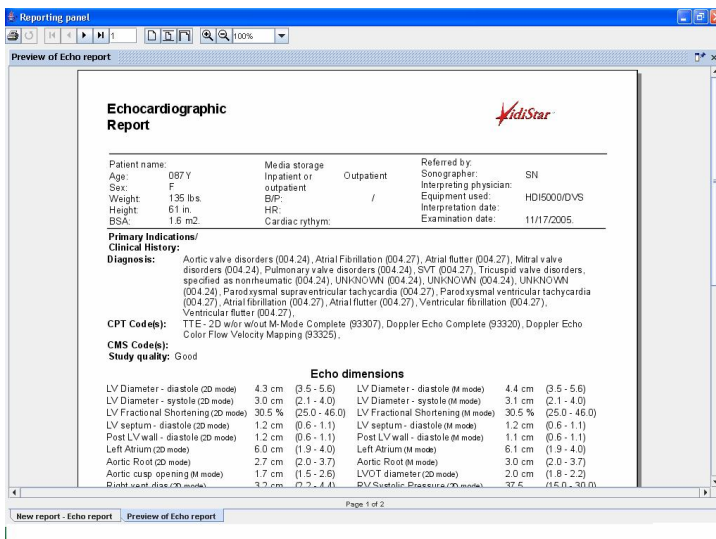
Reporting panel

1 100%

Preview of Echo report

Echocardiographic Report

VidiStar

| Patient name: | | Media storage | | Referred by: | |
|---|---|---|---|---|---|
| Age: | 087 Y | Inpatient or outpatient | Outpatient | Sonographer: | SN |
| Sex: | F | | | Interpreting physician: | |
| Weight: | 135 lbs. | B/P: | / | Equipment used: | HDI5000/DVS |
| Height: | 61 in. | HR: | | Interpretation date: | |
| BSA: | 1.6 m2. | Cardiac rythym: | | Examination date: | 11/17/2005. |

Primary Indications/ Clinical History:

Diagnosis: Aortic valve disorders (004.24), Atrial Fibrillation (004.27), Atrial flutter (004.27), Mitral valve disorders (004.24), Pulmonary valve disorders (004.24), SVT (004.27), Tricuspid valve disorders, specified as nonrheumatic (004.24), UNKNOWN (004.24), UNKNOWN (004.24), UNKNOWN (004.24), Parodxsymal supraventricular tachycardia (004.27), Parodxsymal ventricular tachycardia (004.27), Atrial fibrillation (004.27), Atrial flutter (004.27), Ventricular fibrillation (004.27), Ventricular flutter (004.27),

CPT Code(s): TTE - 2D w/or w/out M-Mode Complete (93307), Doppler Echo Complete (93320), Doppler Echo Color Flow Velocity Mapping (93325),

CMS Code(s):

Study quality: Good

Echo dimensions

| | | | | | |
|---|---|---|---|---|---|
| LV Diameter - diastole (2D mode) | 4.3 cm | (3.5 - 5.6) | LV Diameter - diastole (M mode) | 4.4 cm | (3.5 - 5.6) |
| LV Diameter - systole (2D mode) | 3.0 cm | (2.1 - 4.0) | LV Diameter - systole (M mode) | 3.1 cm | (2.1 - 4.0) |
| LV Fractional Shortening (2D mode) | 30.5 % | (25.0 - 46.0) | LV Fractional Shortening (M mode) | 30.5 % | (25.0 - 46.0) |
| LV septum - diastole (2D mode) | 1.2 cm | (0.6 - 1.1) | LV septum - diastole (M mode) | 1.2 cm | (0.6 - 1.1) |
| Post LV wall - diastole (2D mode) | 1.2 cm | (0.6 - 1.1) | Post LV wall - diastole (M mode) | 1.1 cm | (0.6 - 1.1) |
| Left Atrium (2D mode) | 6.0 cm | (1.9 - 4.0) | Left Atrium (M mode) | 6.1 cm | (1.9 - 4.0) |
| Aortic Root (2D mode) | 2.7 cm | (2.0 - 3.7) | Aortic Root (M mode) | 3.0 cm | (2.0 - 3.7) |
| Aortic cusp opening (M mode) | 1.7 cm | (1.5 - 2.6) | LVOT diameter (2D mode) | 2.0 cm | (1.8 - 2.2) |
| Right vent dias (2D mode) | 3.2 cm | (2.2 - 4.4) | RV Systolic Pressure (2D mode) | 37.5 | (15.0 - 30.0) |

Page 1 of 2

New report - Echo report | Preview of Echo report